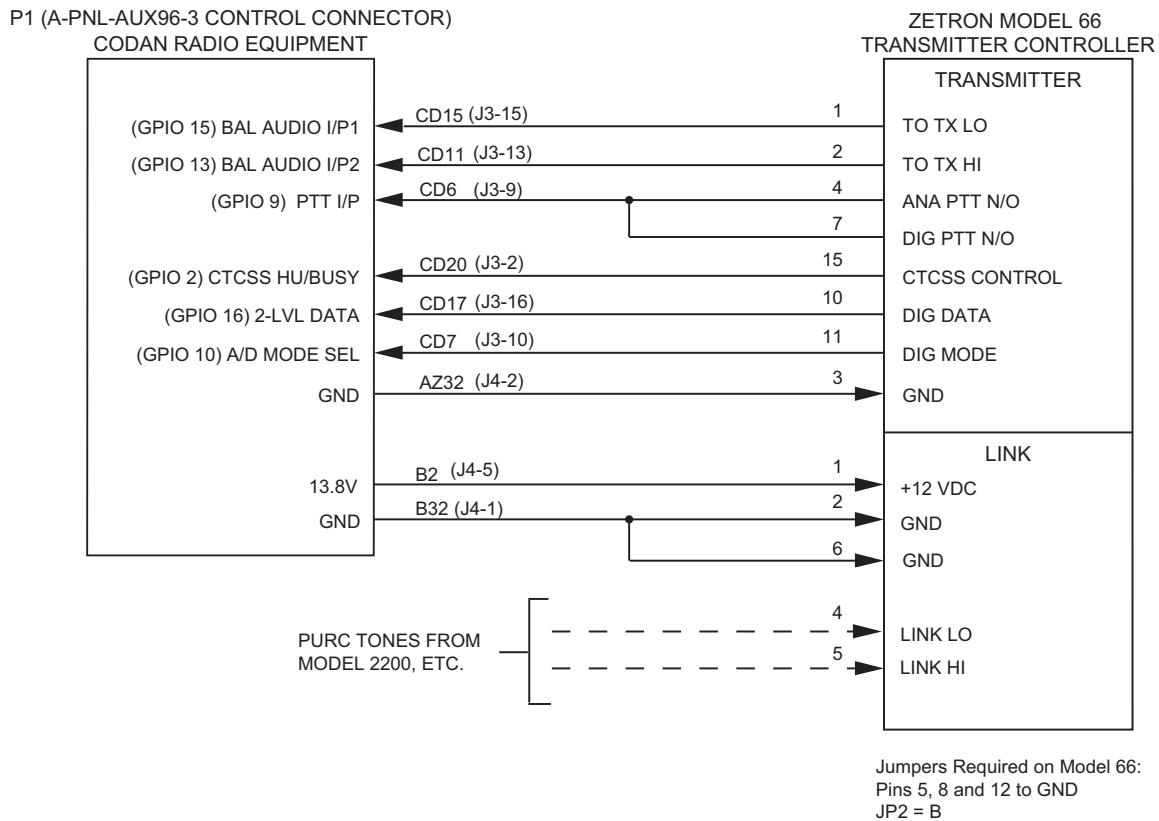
P1 (A-PNL-AUX96-3 CONTROL CONNECTOR)
CODAN RADIO EQUIPMENT

ZETRON MODEL 66
TRANSMITTER CONTROLLER

TRANSMITTER

(GPIO 15) BAL AUDIO I/P1
CD15 (J3-15)
1
TO TX LO

(GPIO 13) BAL AUDIO I/P2
CD11 (J3-13)
2
TO TX HI

(GPIO 9) PTT I/P
CD6 (J3-9)
4
ANA PTT N/O

7
DIG PTT N/O

(GPIO 2) CTCSS HU/BUSY
CD20 (J3-2)
15
CTCSS CONTROL

(GPIO 16) 2-LVL DATA
CD17 (J3-16)
10
DIG DATA

(GPIO 10) A/D MODE SEL
CD7 (J3-10)
11
DIG MODE

GND
AZ32 (J4-2)
3
GND

LINK

13.8V
B2 (J4-5)
1
+12 VDC

GND
B32 (J4-1)
2
GND

6
GND

PURC TONES FROM
MODEL 2200, ETC.

4
LINK LO

5
LINK HI

Jumpers Required on Model 66:
Pins 5, 8 and 12 to GND
JP2 = B